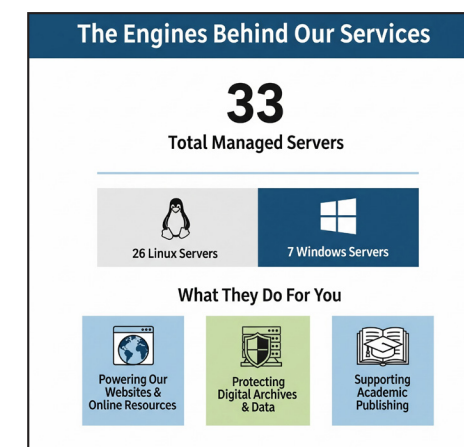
The Engines Behind Our Services

33

Total Managed Servers

26 Linux Servers

7 Windows Servers

What They Do For You

Powering Our Websites & Online Resources

Protecting Digital Archives & Data

Supporting Academic Publishing